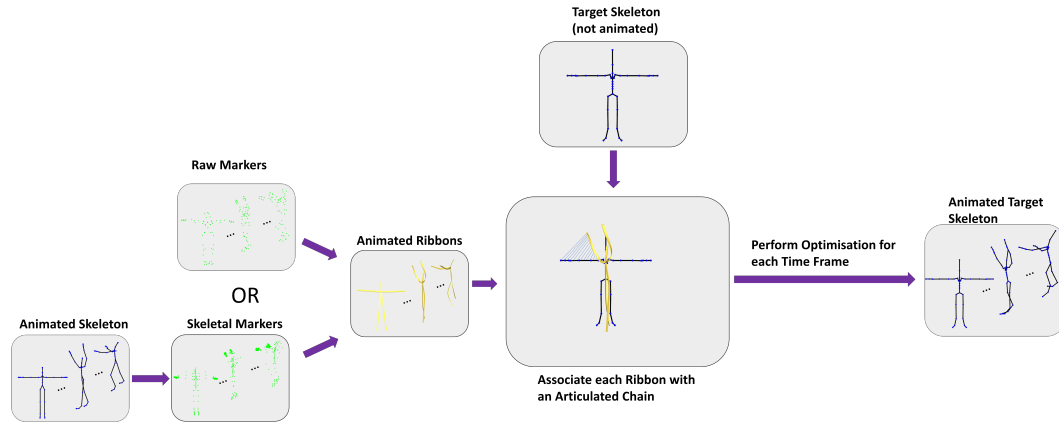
Target Skeleton
(not animated)

Raw Markers

OR

Animated Skeleton

Skeletal Markers

Animated Ribbons

Associate each Ribbon with an Articulated Chain

Perform Optimisation for each Time Frame

Animated Target Skeleton